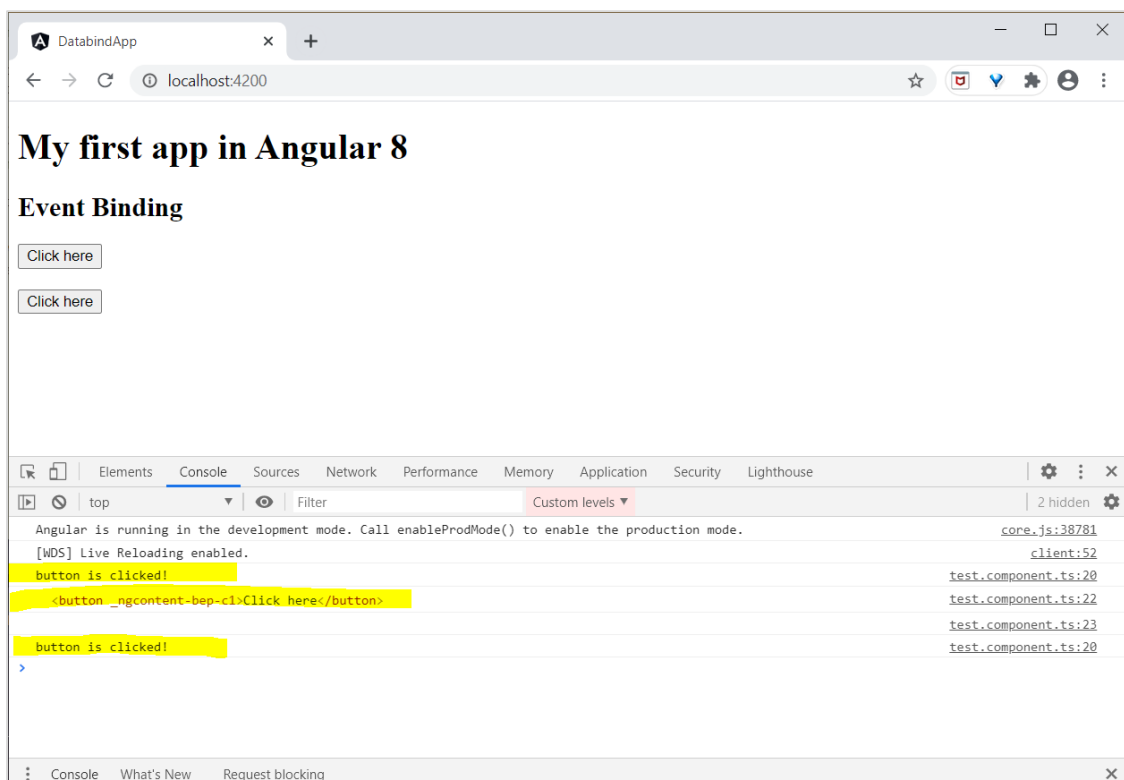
DatabindApp

localhost:4200

My first app in Angular 8

Event Binding

Click here

Click here

Elements Console Sources Network Performance Memory Application Security Lighthouse

top Filter Custom levels ▼ 2 hidden

Angular is running in the development mode. Call enableProdMode() to enable the production mode. core.js:38781

[WDS] Live Reloading enabled. client:52

button is clicked! test.component.ts:20

<button _ngcontent-bep-c1>Click here</button> test.component.ts:22

test.component.ts:23

button is clicked! test.component.ts:20

>

Console What's New Request blocking